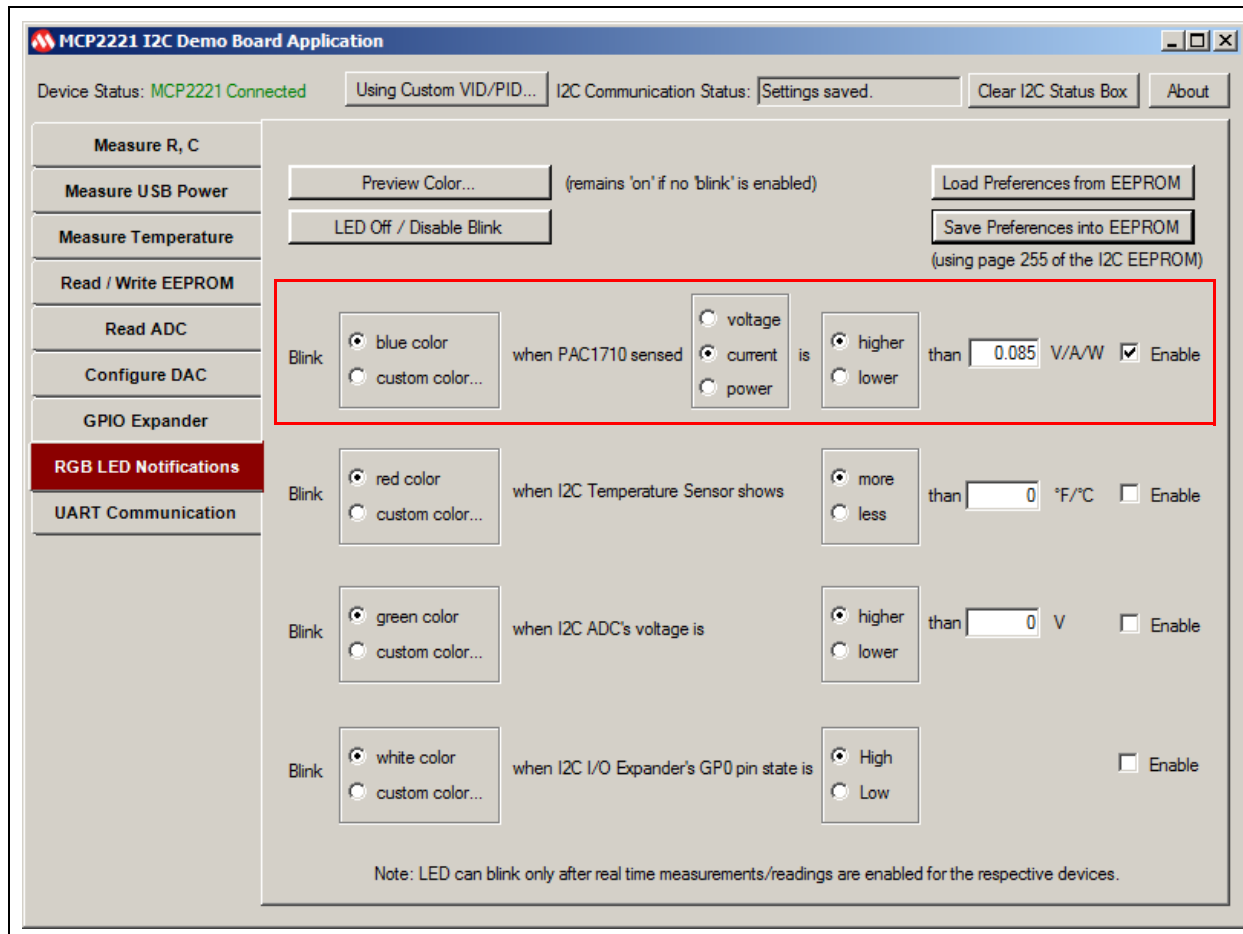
MCP2221 I2C Demo Board Application

Device Status: MCP2221 Connected

Using Custom VID/PID...

I2C Communication Status: Settings saved.

Clear I2C Status Box

About

Measure R, C
Measure USB Power
Measure Temperature
Read / Write EEPROM
Read ADC
Configure DAC
GPIO Expander
RGB LED Notifications
UART Communication

Preview Color... (remains 'on' if no 'blink' is enabled)

LED Off / Disable Blink

Load Preferences from EEPROM

Save Preferences into EEPROM

(using page 255 of the I2C EEPROM)

Blink blue color custom color... when PAC1710 sensed voltage current power is higher lower than 0.085 V/A/W Enable

Blink red color custom color... when I2C Temperature Sensor shows more less than 0 °F/°C Enable

Blink green color custom color... when I2C ADC's voltage is higher lower than 0 V Enable

Blink white color custom color... when I2C I/O Expander's GP0 pin state is High Low Enable

Note: LED can blink only after real time measurements/readings are enabled for the respective devices.